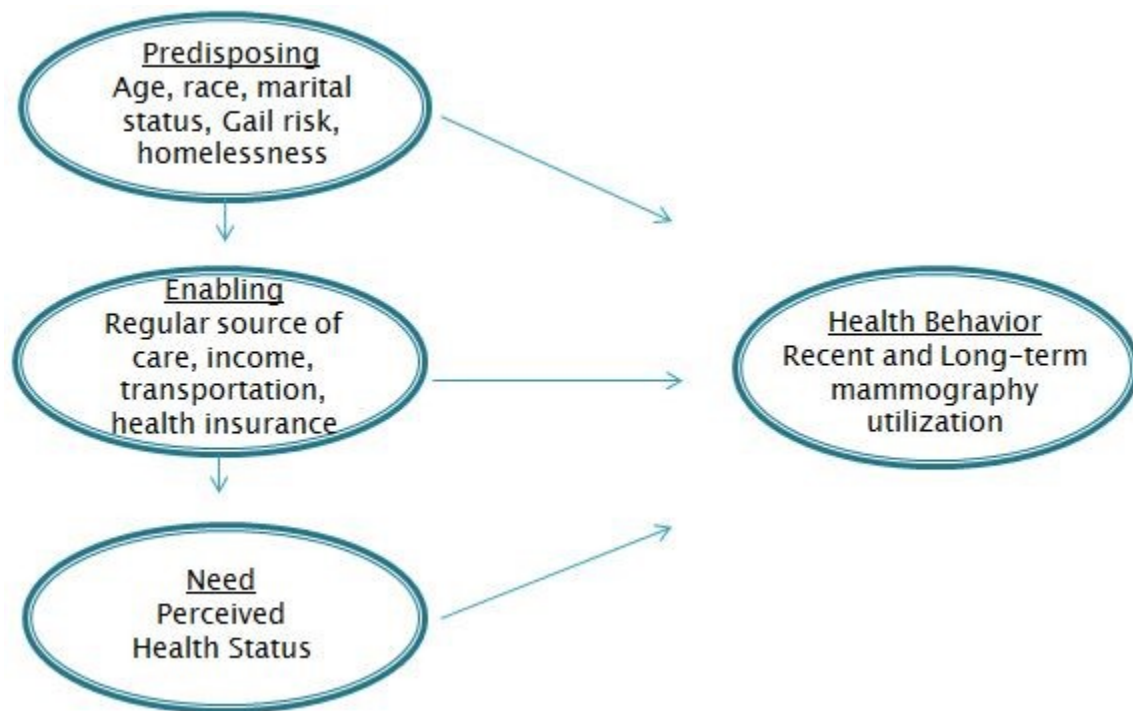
Predisposing
Age, race, marital status, Gail risk, homelessness

Enabling
Regular source of care, income, transportation, health insurance

Need
Perceived Health Status

Health Behavior
Recent and Long-term mammography utilization